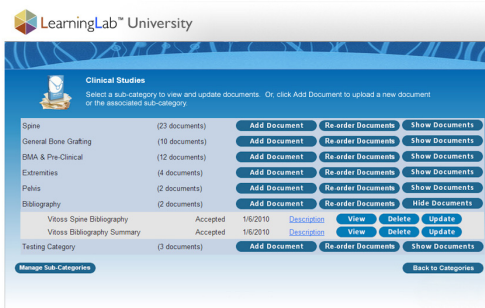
LearningLab™ University

Clinical Studies

Select a sub-category to view and update documents. Or, click Add Document to upload a new document or the associated sub-category.

| | | | | |
|---|---|---|---|---|
| Spine | (23 documents) | Add Document | Re-order Documents | Show Documents |
| General Bone Grafting | (10 documents) | Add Document | Re-order Documents | Show Documents |
| BMA & Pre-Clinical | (12 documents) | Add Document | Re-order Documents | Show Documents |
| Extremities | (4 documents) | Add Document | Re-order Documents | Show Documents |
| Pelvis | (2 documents) | Add Document | Re-order Documents | Show Documents |
| Bibliography | (2 documents) | Add Document | Re-order Documents | Hide Documents |

| | | | | | | |
|---|---|---|---|---|---|---|
| Vitoss Spine Bibliography | Accepted | 1/6/2010 | Description | View | Delete | Update |
| Vitoss Bibliography Summary | Accepted | 1/6/2010 | Description | View | Delete | Update |

| | | | | |
|---|---|---|---|---|
| Testing Category | (3 documents) | Add Document | Re-order Documents | Show Documents |

Manage Sub-Categories

Back to Categories